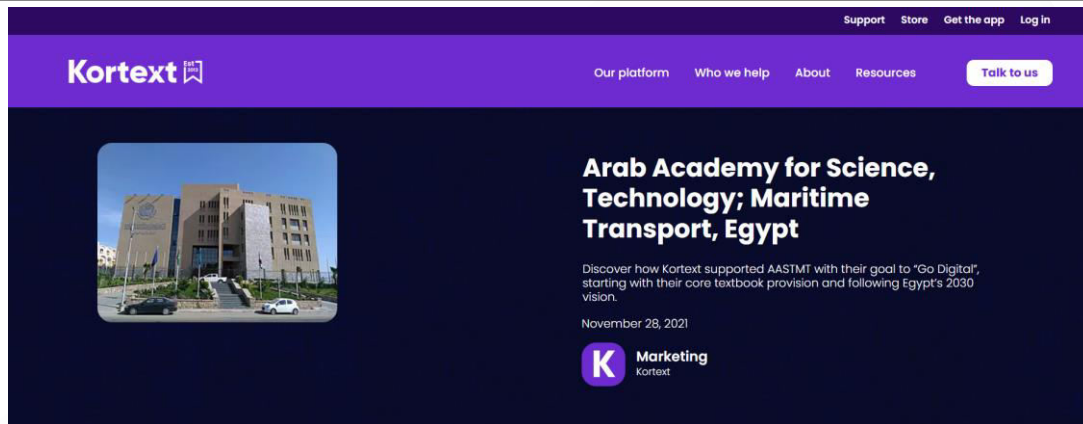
Support Store Get the app Log in

Kortext Est 2013

Our platform Who we help About Resources Talk to us

Arab Academy for Science, Technology; Maritime Transport, Egypt

Discover how Kortext supported AASTMT with their goal to "Go Digital", starting with their core textbook provision and following Egypt's 2030 vision.

November 28, 2021

K

Marketing
Kortext